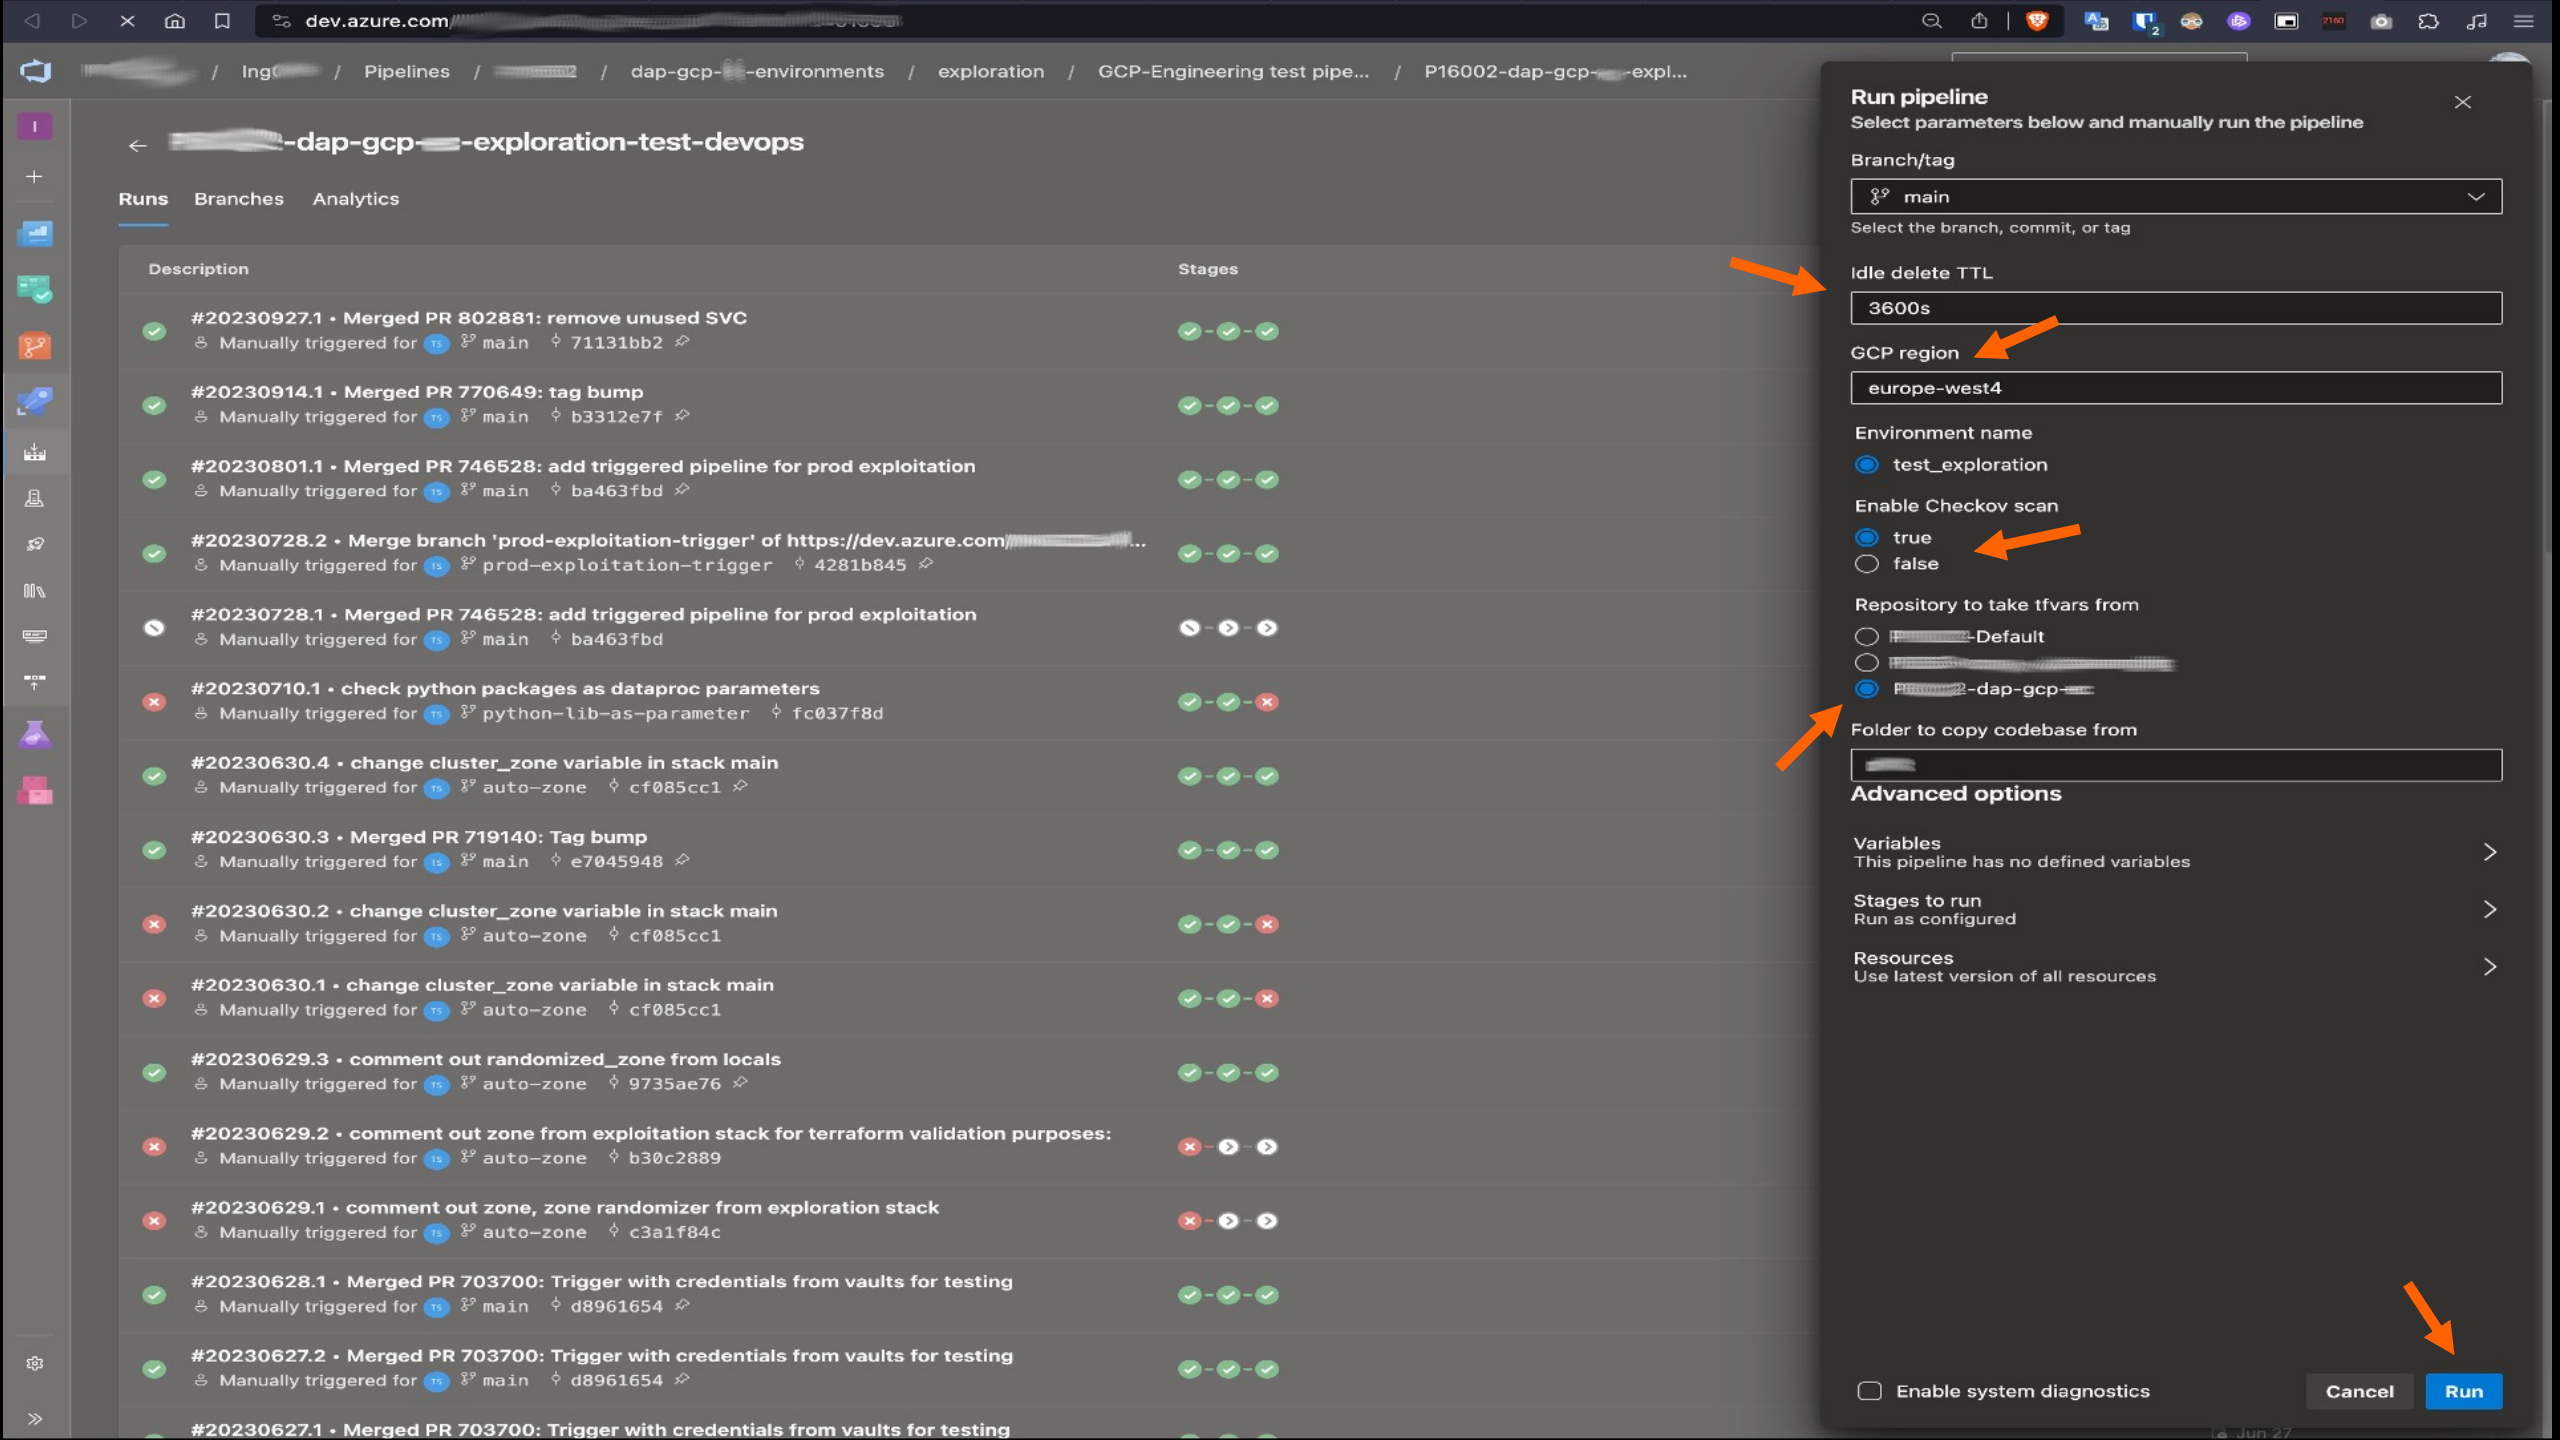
dev.azure.com/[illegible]

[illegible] / Ing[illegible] / Pipelines / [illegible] / dap-gcp-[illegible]-environments / exploration / GCP-Engineering test pipe... / P16002-dap-gcp-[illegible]-expl...

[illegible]-dap-gcp-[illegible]-exploration-test-devops

Runs Branches Analytics

| Description | Stages |
|---|---|
| #20230927.1 • Merged PR 802881: remove unused SVC<br>Manually triggered for TS main 71131bb2 | |
| #20230914.1 • Merged PR 770649: tag bump<br>Manually triggered for TS main b3312e7f | |
| #20230801.1 • Merged PR 746528: add triggered pipeline for prod exploitation<br>Manually triggered for TS main ba463fbd | |
| #20230728.2 • Merge branch 'prod-exploitation-trigger' of https://dev.azure.com/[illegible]...<br>Manually triggered for TS prod-exploitation-trigger 4281b845 | |
| #20230728.1 • Merged PR 746528: add triggered pipeline for prod exploitation<br>Manually triggered for TS main ba463fbd | |
| #20230710.1 • check python packages as dataproc parameters<br>Manually triggered for TS python-lib-as-parameter fc037f8d | |
| #20230630.4 • change cluster_zone variable in stack main<br>Manually triggered for TS auto-zone cf085cc1 | |
| #20230630.3 • Merged PR 719140: Tag bump<br>Manually triggered for TS main e7045948 | |
| #20230630.2 • change cluster_zone variable in stack main<br>Manually triggered for TS auto-zone cf085cc1 | |
| #20230630.1 • change cluster_zone variable in stack main<br>Manually triggered for TS auto-zone cf085cc1 | |
| #20230629.3 • comment out randomized_zone from locals<br>Manually triggered for TS auto-zone 9735ae76 | |
| #20230629.2 • comment out zone from exploitation stack for terraform validation purposes:<br>Manually triggered for TS auto-zone b30c2889 | |
| #20230629.1 • comment out zone, zone randomizer from exploration stack<br>Manually triggered for TS auto-zone c3a1f84c | |
| #20230628.1 • Merged PR 703700: Trigger with credentials from vaults for testing<br>Manually triggered for TS main d8961654 | |
| #20230627.2 • Merged PR 703700: Trigger with credentials from vaults for testing<br>Manually triggered for TS main d8961654 | |
| #20230627.1 • Merged PR 703700: Trigger with credentials from vaults for testing | |

Run pipeline
Select parameters below and manually run the pipeline

Branch/tag
main
Select the branch, commit, or tag

Idle delete TTL
3600s

GCP region
europe-west4

Environment name
test_exploration

Enable Checkov scan
true
false

Repository to take tfvars from
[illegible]-Default
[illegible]
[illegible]-dap-gcp-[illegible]

Folder to copy codebase from
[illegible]

Advanced options

Variables
This pipeline has no defined variables

Stages to run
Run as configured

Resources
Use latest version of all resources

Enable system diagnostics

Cancel Run